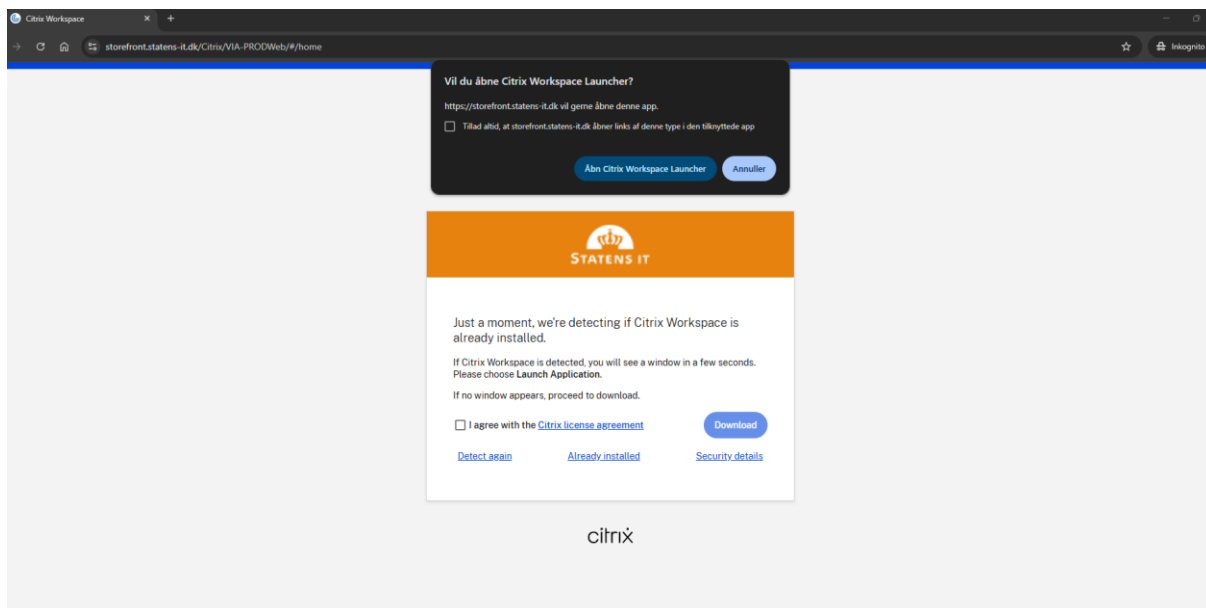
Citrix Workspace
storefront.statens-it.dk/Citrix/VIA-PRODWeb/#/home
Inkognito

Vil du åbne Citrix Workspace Launcher?

https://storefront.statens-it.dk vil gerne åbne denne app.

Tillad altid, at storefront.statens-it.dk åbner links af denne type i den tilknyttede app

Åbn Citrix Workspace Launcher
Annuller

STATENS IT

Just a moment, we're detecting if Citrix Workspace is already installed.

If Citrix Workspace is detected, you will see a window in a few seconds. Please choose Launch Application.

If no window appears, proceed to download.

I agree with the Citrix license agreement
Download

Detect again
Already installed
Security details

citrix